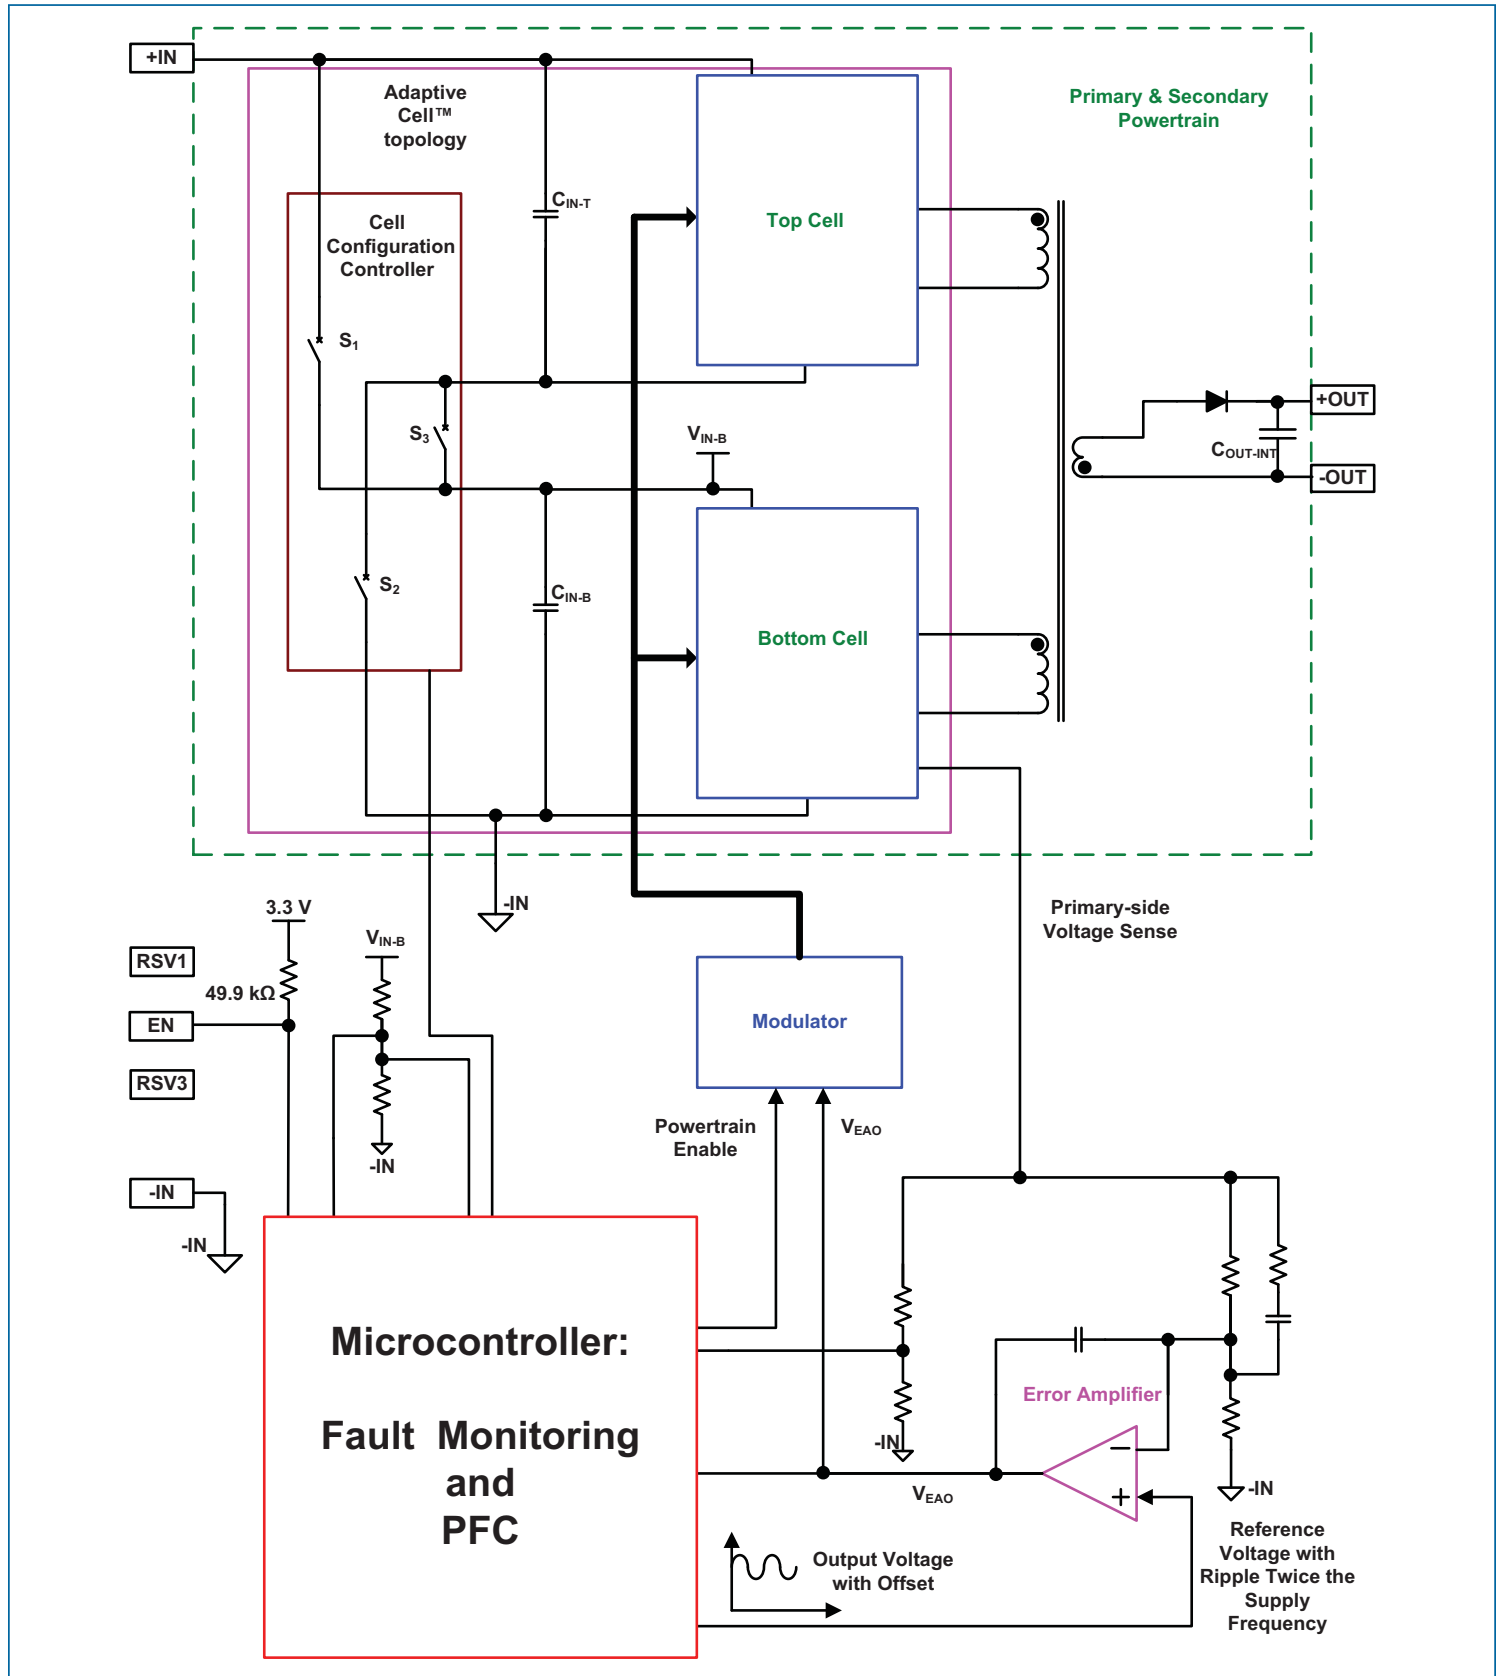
+IN

Adaptive Cell™ topology

Primary & Secondary Powertrain

Cell Configuration Controller

$C_{IN-T}$

Top Cell

$S_1$

$S_3$

$V_{IN-B}$

+OUT

$C_{OUT-INT}$

-OUT

$S_2$

$C_{IN-B}$

Bottom Cell

-IN

Primary-side Voltage Sense

3.3 V

RSV1

$V_{IN-B}$

49.9 kΩ

EN

Modulator

RSV3

-IN

Powertrain Enable

$V_{EAO}$

-IN

-IN

Microcontroller:

Fault Monitoring and PFC

Error Amplifier

-IN

−

+

$V_{EAO}$

-IN

Output Voltage with Offset

Reference Voltage with Ripple Twice the Supply Frequency